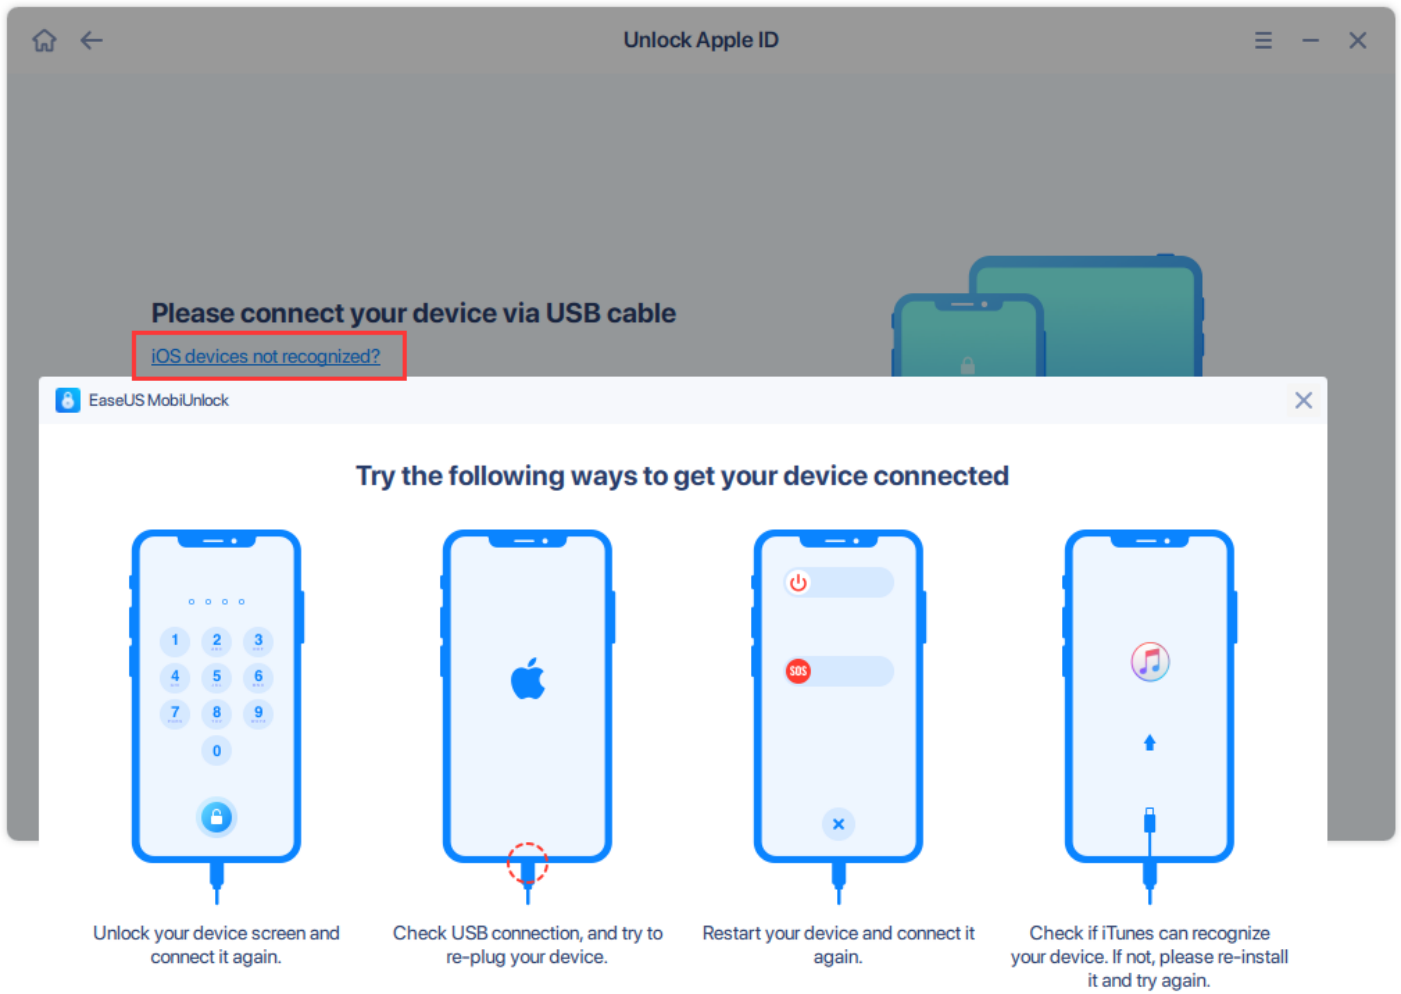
Unlock Apple ID

Please connect your device via USB cable

iOS devices not recognized?

EaseUS MobiUnlock

Try the following ways to get your device connected

1 2 3
4 5 6
7 8 9
0

SOS

Unlock your device screen and connect it again.

Check USB connection, and try to re-plug your device.

Restart your device and connect it again.

Check if iTunes can recognize your device. If not, please re-install it and try again.